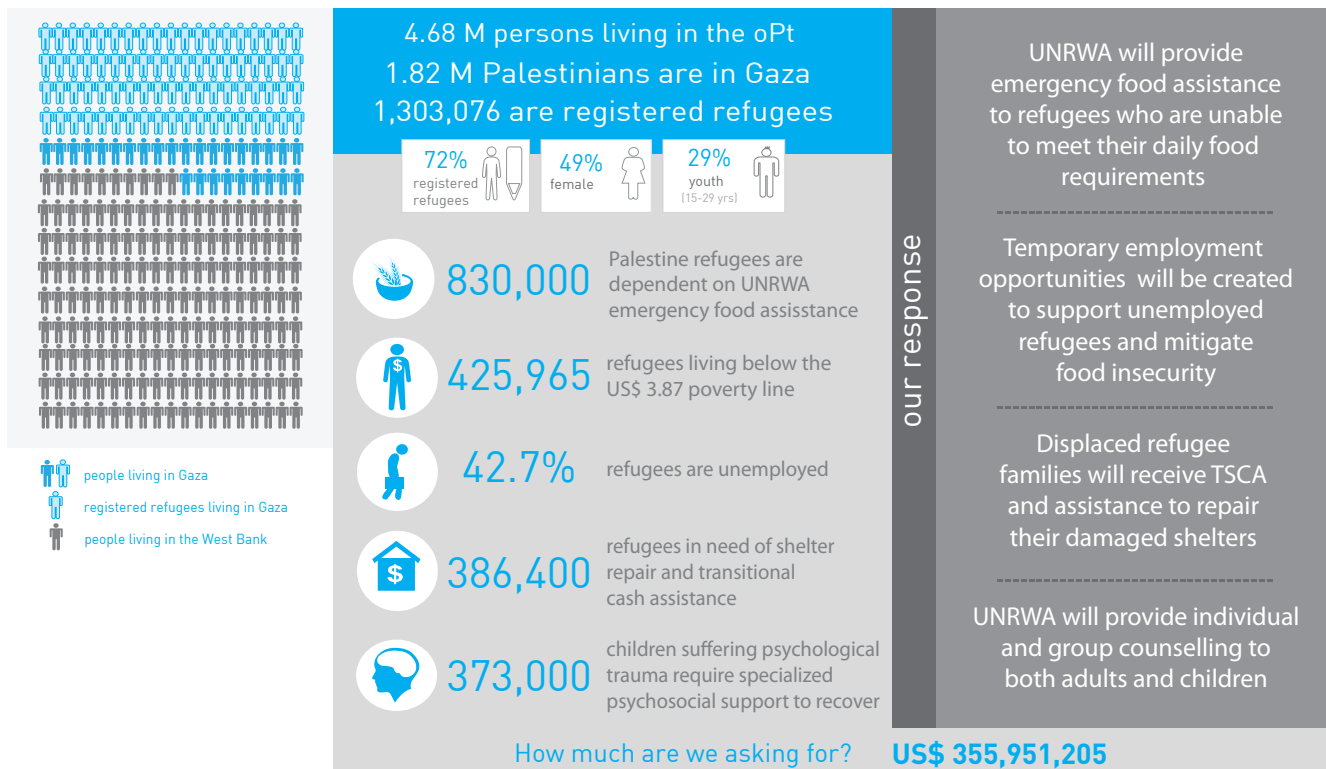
people living in Gaza

registered refugees living in Gaza

people living in the West Bank

4.68 M persons living in the oPt
1.82 M Palestinians are in Gaza
1,303,076 are registered refugees

72% registered refugees

49% female

29% youth (15-29 yrs)

830,000 Palestine refugees are dependent on UNRWA emergency food assisstance

425,965 refugees living below the US$ 3.87 poverty line

42.7% refugees are unemployed

386,400 refugees in need of shelter repair and transitional cash assistance

373,000 children suffering psychological trauma require specialized psychosocial support to recover

How much are we asking for? US$ 355,951,205

our response

UNRWA will provide emergency food assistance to refugees who are unable to meet their daily food requirements

Temporary employment opportunities will be created to support unemployed refugees and mitigate food insecurity

Displaced refugee families will receive TSCA and assistance to repair their damaged shelters

UNRWA will provide individual and group counselling to both adults and children